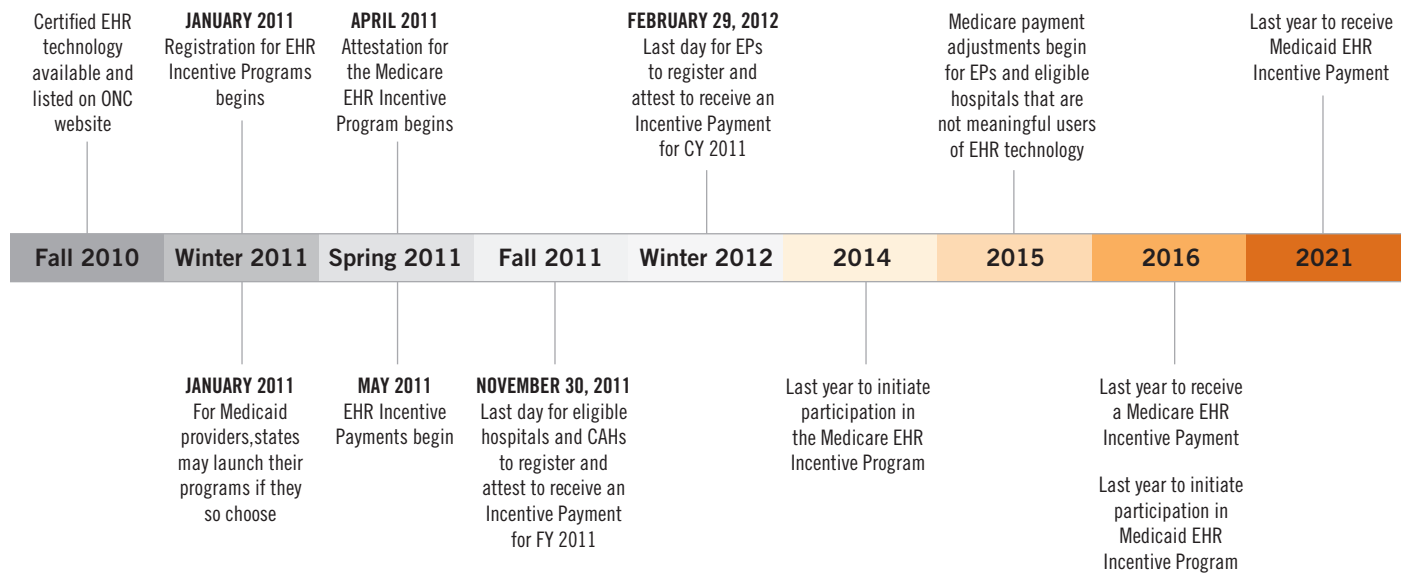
Certified EHR technology available and listed on ONC website

JANUARY 2011
Registration for EHR Incentive Programs begins

APRIL 2011
Attestation for the Medicare EHR Incentive Program begins

FEBRUARY 29, 2012
Last day for EPs to register and attest to receive an Incentive Payment for CY 2011

Medicare payment adjustments begin for EPs and eligible hospitals that are not meaningful users of EHR technology

Last year to receive Medicaid EHR Incentive Payment

| Fall 2010 | Winter 2011 | Spring 2011 | Fall 2011 | Winter 2012 | 2014 | 2015 | 2016 | 2021 |
|---|---|---|---|---|---|---|---|---|

JANUARY 2011
For Medicaid providers,states may launch their programs if they so choose

MAY 2011
EHR Incentive Payments begin

NOVEMBER 30, 2011
Last day for eligible hospitals and CAHs to register and attest to receive an Incentive Payment for FY 2011

Last year to initiate participation in the Medicare EHR Incentive Program

Last year to receive a Medicare EHR Incentive Payment

Last year to initiate participation in Medicaid EHR Incentive Program